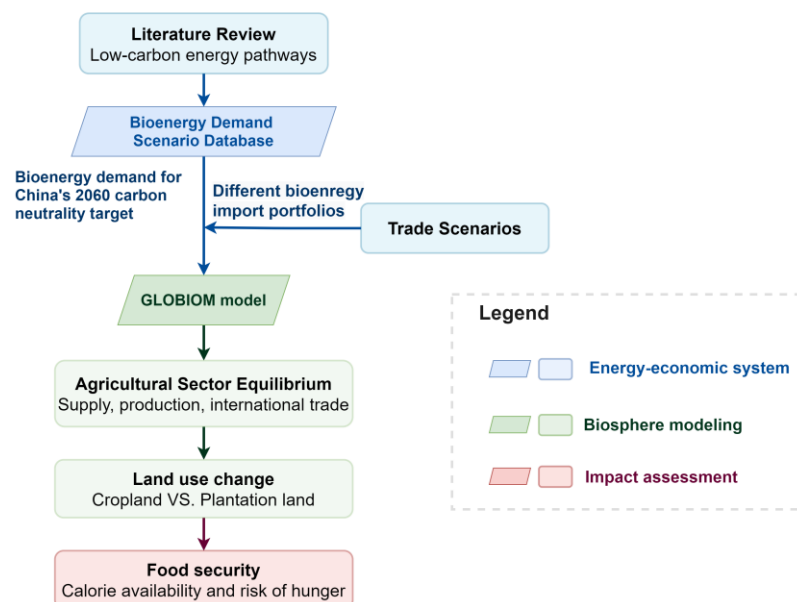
Literature Review
Low-carbon energy pathways

Bioenergy Demand Scenario Database

Bioenergy demand for China's 2060 carbon neutrality target

Different bioenregy import portfolios

Trade Scenarios

GLOBIOM model

Agricultural Sector Equilibrium
Supply, production, international trade

Land use change
Cropland VS. Plantation land

Food security
Calorie availability and risk of hunger

Legend

Energy-economic system

Biosphere modeling

Impact assessment